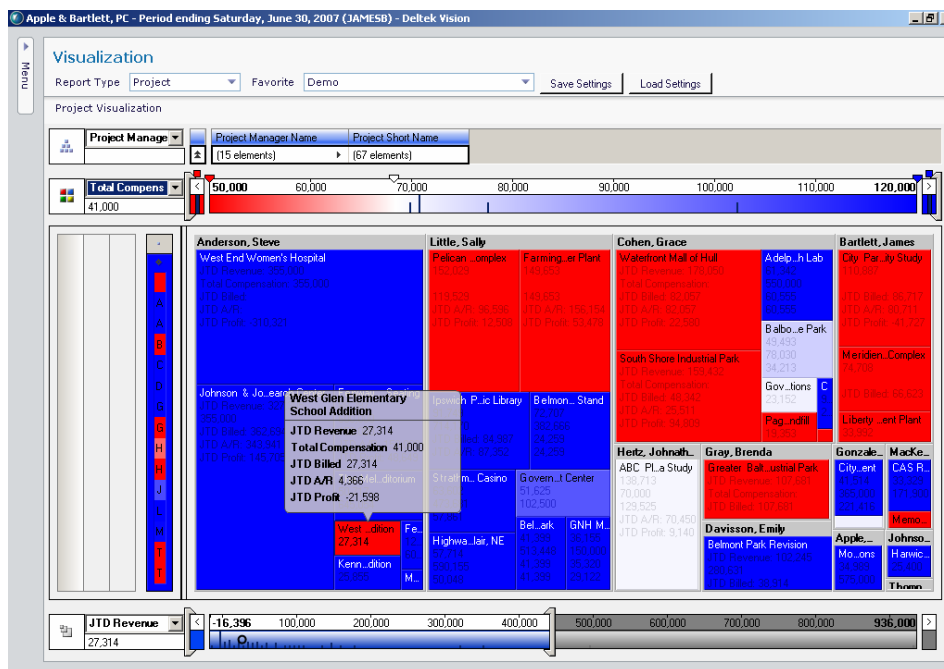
Apple & Bartlett, PC - Period ending Saturday, June 30, 2007 (JAMESB) - Deltek Vision

Menu

Visualization

Report Type Project

Favorite Demo

Save Settings

Load Settings

Project Visualization

Project Manage

Project Manager Name

Project Short Name

(15 elements)

(67 elements)

Total Compens

41,000

50,000 60,000 70,000 80,000 90,000 100,000 110,000 120,000

A B C D E F G H I J K L M N O P Q R S T U V W X Y Z

Anderson, Steve

West End Women's Hospital

JTD Revenue: 295,083

Total Compensation: 230,000

JTD Billed

JTD A/R

JTD Profit: 310,321

Johnson & Jo...earch Center

JTD Revenue: 20...

125,000

JTD Billed: 16,236

JTD A/R: 347,54...

JTD Profit: 144,21...

West Glen Elementary School Addition

JTD Revenue 27,314

Total Compensation 41,000

JTD Billed 27,314

JTD A/R 4,366

JTD Profit -21,598

West ...dition

27,314

Fe...

Kenn...dition

25,000

M...

Little, Sally

Pelican ...omplex

152,029

119,529

JTD A/R: 96,595

JTD Profit: 12,508

Farming...ar Plant

145,653

149,653

JTD A/R: 152,154

JTD Profit: 53,479

Ipswich P...ic Library

Belmon... Stand

Stratfo...Casino

Govern...t Center

51,625

102,500

Highwa...lair, NE

Bel...ark

GNH M...

Cohen, Grace

Waterfront Mall of Hull

JTD Revenue: 178,050

Total Compensation

JTD Billed: 82,057

JTD A/R: 82,057

JTD Profit: 32,690

Adelp...h Lab

Balbo...e Park

49,493

78,030

34,213

South Shore Industrial Park

JTD Revenue: 155,432

Total Compensation

JTD Billed: 48,342

JTD A/R: 29,511

JTD Profit: 94,809

Gov...tions

23,152

C

Pag...ndfill

Hertz, Johnath...

ABC Pl...a Study

138,713

70,000

129,525

JTD A/R: 70,450

JTD Profit: 9,140

Gray, Brenda

Greater Balt...ustrial Park

JTD Revenue: 107,601

Total Compensation

JTD Billed: 107,601

Davisson, Emily

Belmont Park Revision

JTD Billed: 39,314

Bartlett, James

City Par...ity Study

110,887

JTD Billed: 96,717

JTD A/R: 80,717

JTD Profit: 41,727

Meridien...Complex

74,708

JTD Billed: 58,523

Liberty ...ent Plant

Gonzale...

City...ent

MacKe...

CAS R...

Memo...

Apple,...

Mo...ons

Johnso...

Harwic...

Thomp...

JTD Revenue

27,314

-16,396 100,000 200,000 300,000 400,000 500,000 600,000 700,000 800,000 936,000